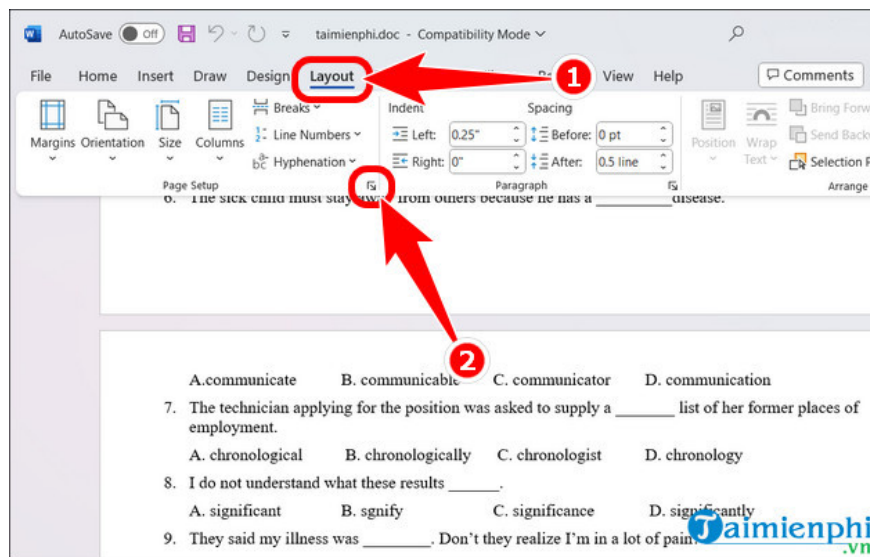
AutoSave Off taimienphi.doc - Compatibility Mode

File Home Insert Draw Design Layout View Help Comments

Margins Orientation Size Columns Breaks Line Numbers Hyphenation
Page Setup

Indent Left: 0.25" Right: 0"
Spacing Before: 0 pt After: 0.5 line
Paragraph

Position Wrap Text Bring Forw Send Back Selection P
Arrange

1

2

6. The sick child must stay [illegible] from others because he has a __________disease.

A.communicate B. communicable C. communicator D. communication

7. The technician applying for the position was asked to supply a _______ list of her former places of employment.

A. chronological B. chronologically C. chronologist D. chronology

8. I do not understand what these results ______.

A. significant B. sgnify C. significance D. significantly

9. They said my illness was ________. Don't they realize I'm in a lot of pain

Taimienphi .vn